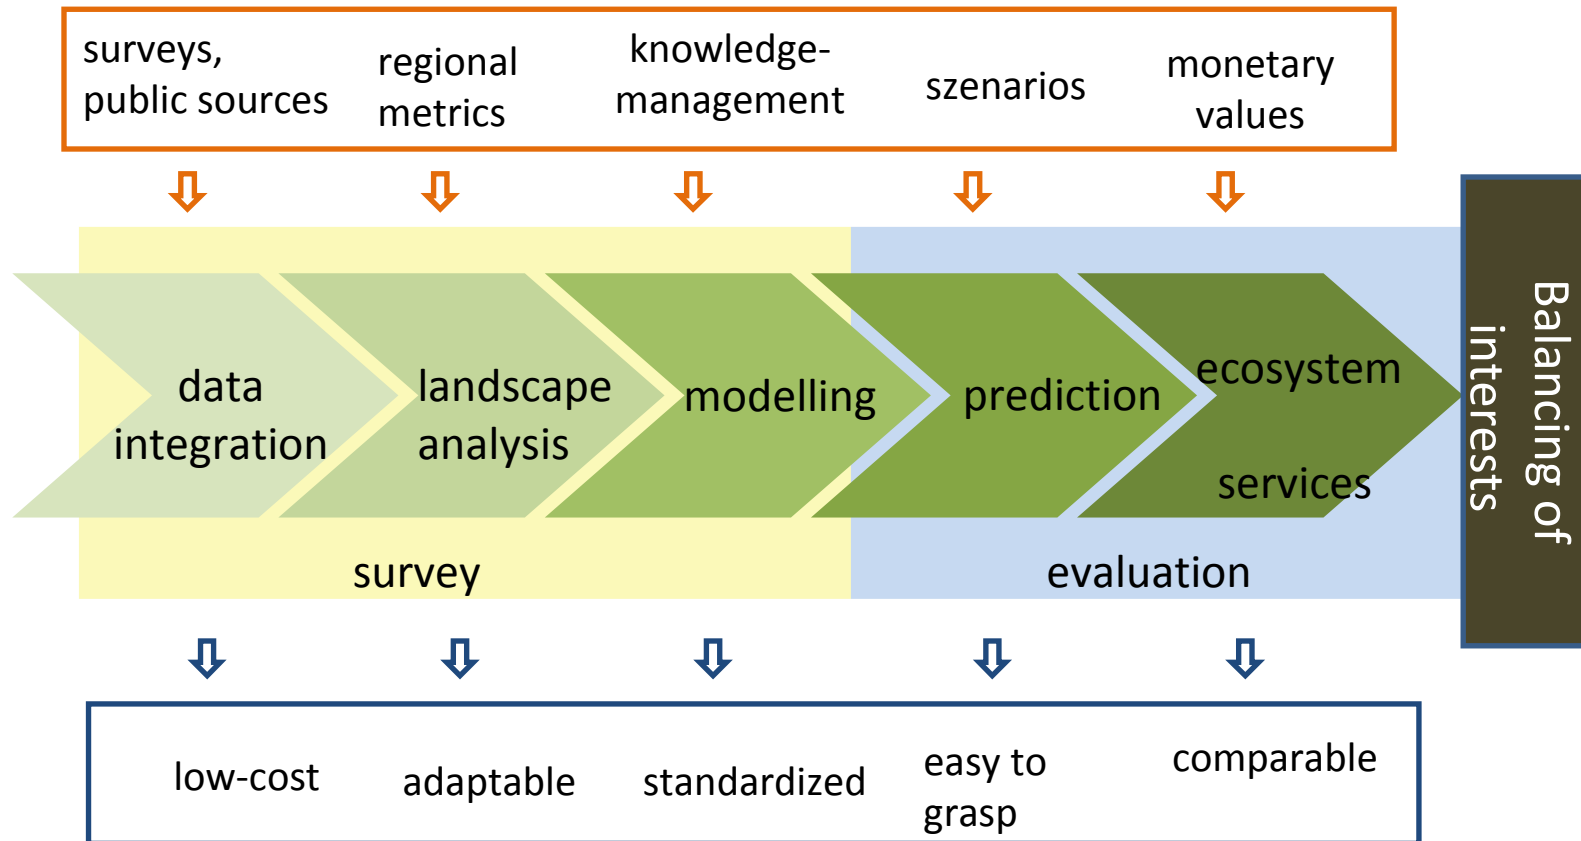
surveys, public sources

regional metrics

knowledge-management

szenarios

monetary values

data integration

landscape analysis

modelling

prediction

ecosystem services

survey

evaluation

Balancing of interests

low-cost

adaptable

standardized

easy to grasp

comparable